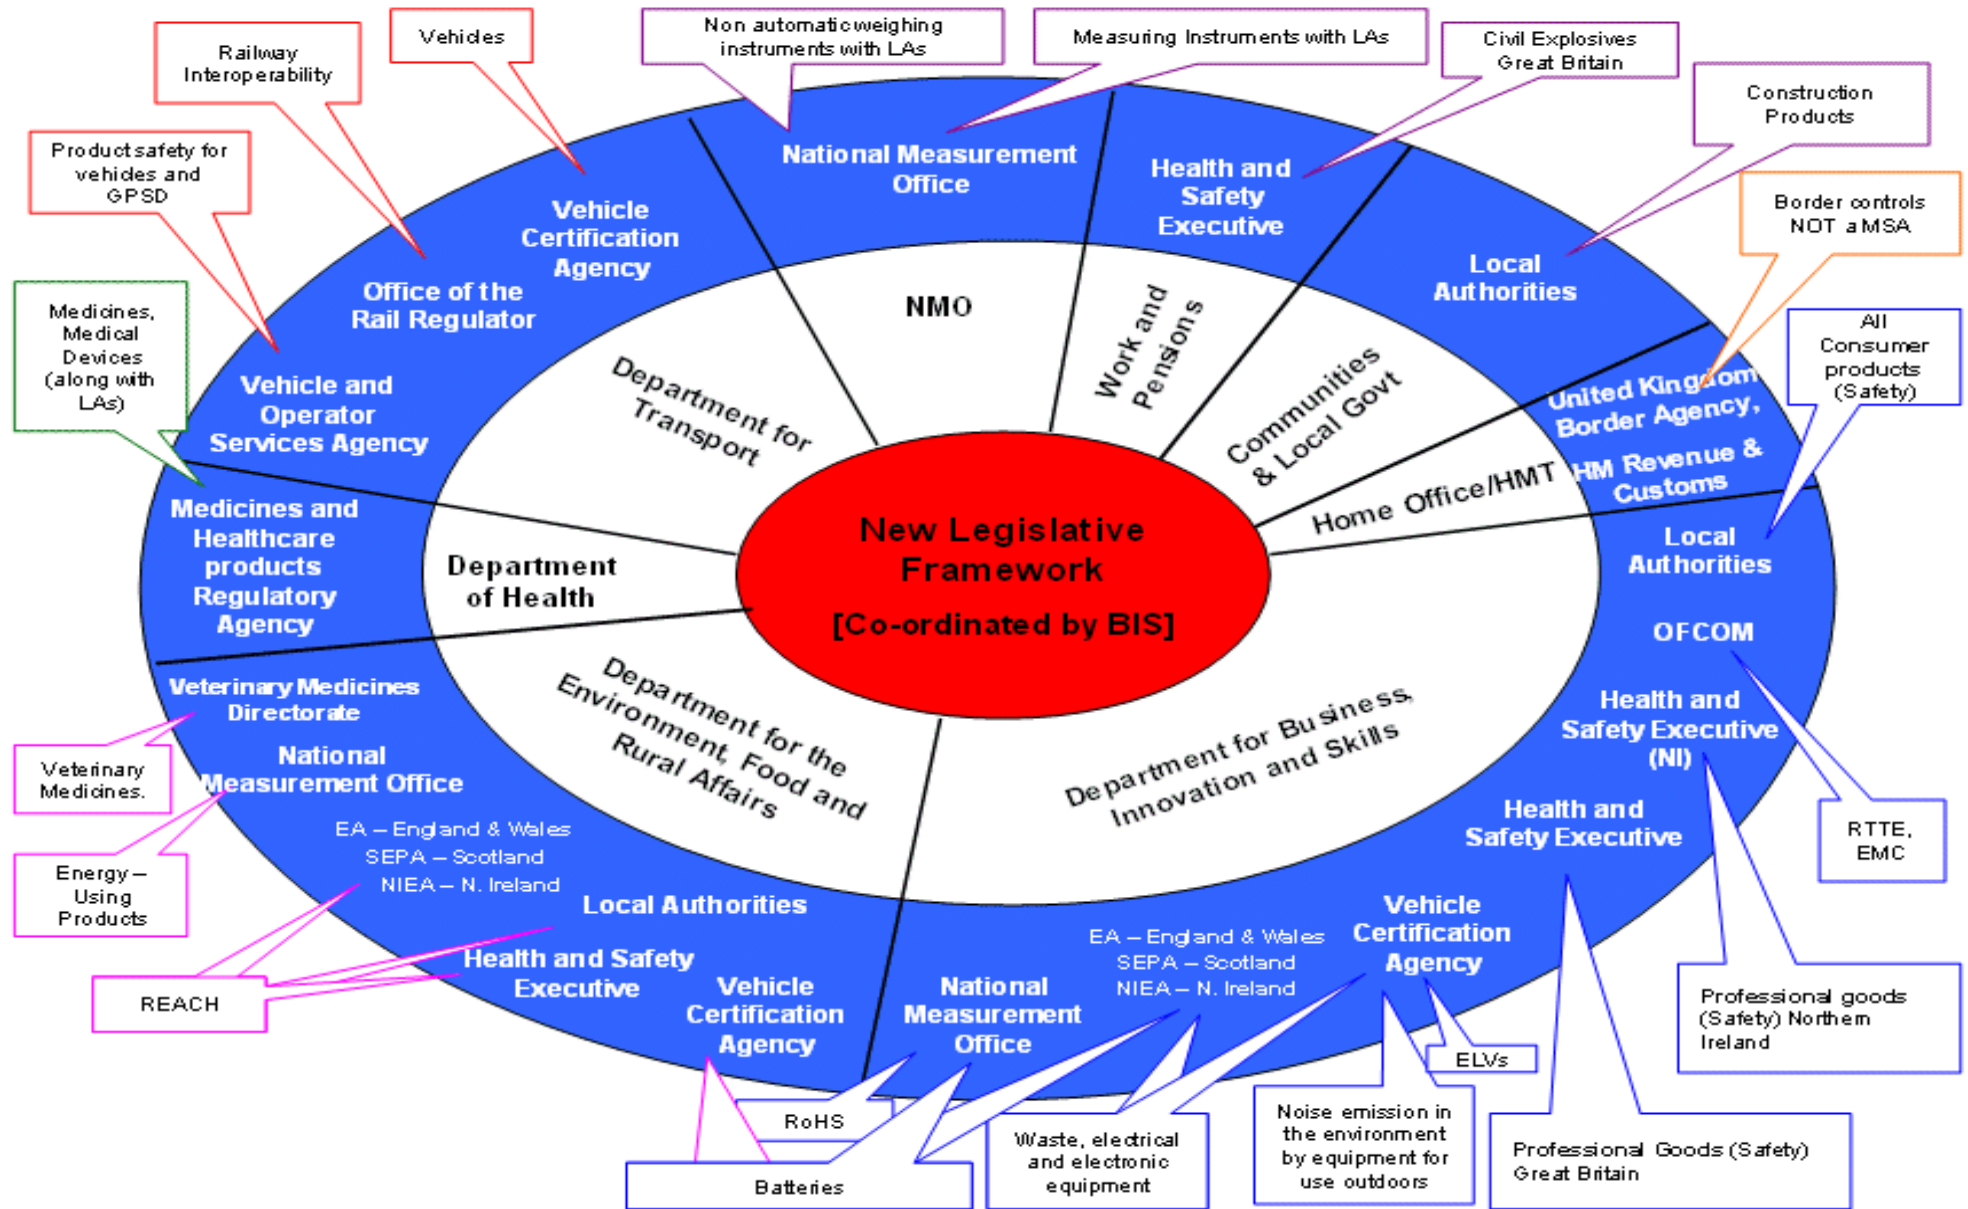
Railway Interoperability

Vehicles

Non automatic weighing instruments with LAs

Measuring Instruments with LAs

Civil Explosives Great Britain

Construction Products

Product safety for vehicles and GPSD

Border controls NOT a MSA

Medicines, Medical Devices (along with LAs)

All Consumer products (Safety)

National Measurement Office

Health and Safety Executive

Vehicle Certification Agency

Office of the Rail Regulator

Local Authorities

NMO

Work and Pensions

Vehicle and Operator Services Agency

Department for Transport

Communities & Local Govt

United Kingdom Border Agency, HM Revenue & Customs

Home Office/HMT

Medicines and Healthcare products Regulatory Agency

New Legislative Framework

[Co-ordinated by BIS]

Department of Health

Local Authorities

OFCOM

Veterinary Medicines Directorate

Department for the Environment, Food and Rural Affairs

Department for Business, Innovation and Skills

Health and Safety Executive (NI)

Veterinary Medicines.

National Measurement Office

Health and Safety Executive

RTTE, EMC

EA – England & Wales
SEPA – Scotland
NIEA – N. Ireland

Energy – Using Products

Local Authorities

Vehicle Certification Agency

EA – England & Wales
SEPA – Scotland
NIEA – N. Ireland

REACH

Health and Safety Executive

Vehicle Certification Agency

National Measurement Office

Professional goods (Safety) Northern Ireland

ELVs

RoHS

Batteries

Waste, electrical and electronic equipment

Noise emission in the environment by equipment for use outdoors

Professional Goods (Safety) Great Britain